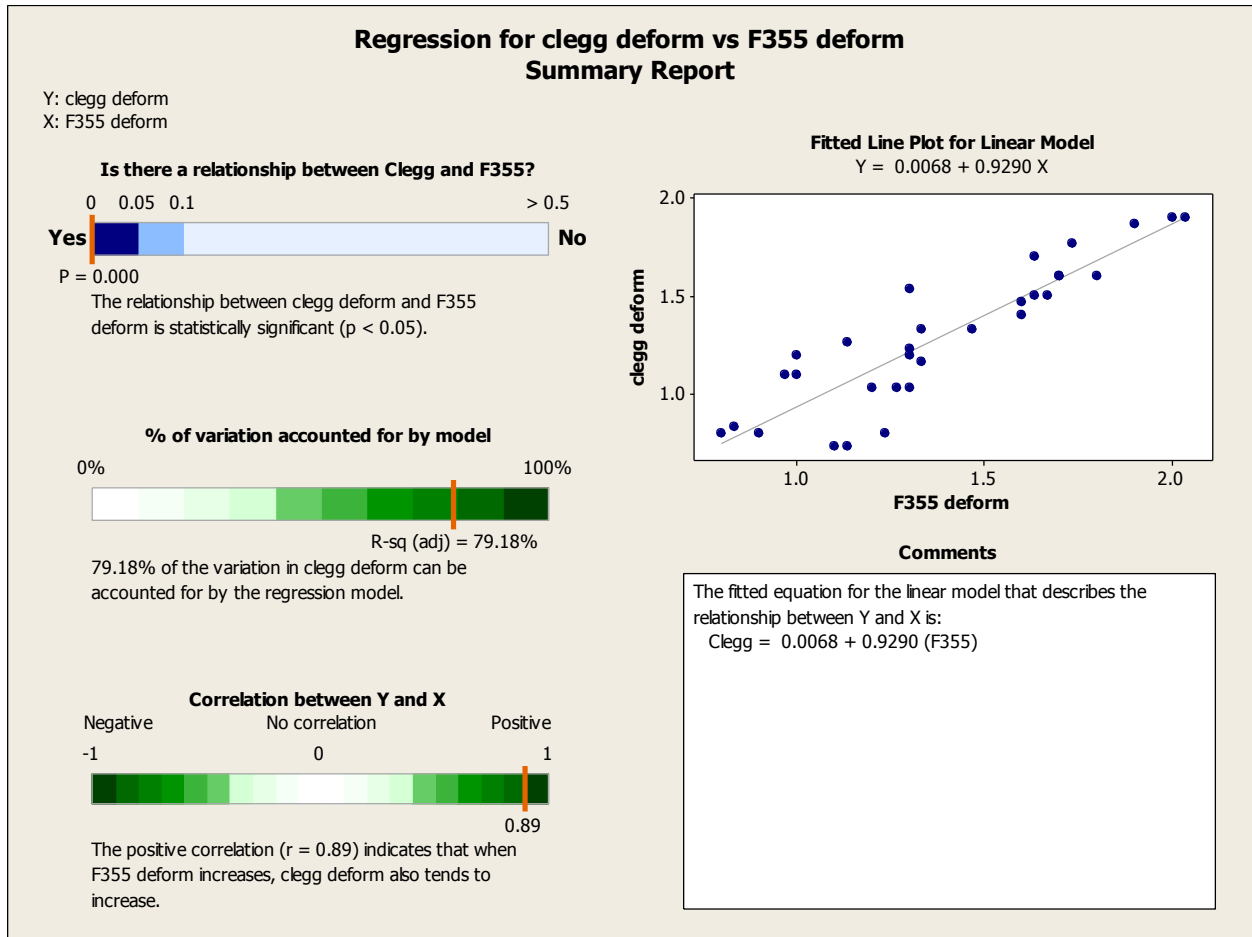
Regression for clegg deform vs F355 deform
Summary Report

Y: clegg deform
X: F355 deform

Is there a relationship between Clegg and F355?

0 0.05 0.1 > 0.5

Yes No

P = 0.000

The relationship between clegg deform and F355 deform is statistically significant (p < 0.05).

% of variation accounted for by model

0% 100%

R-sq (adj) = 79.18%

79.18% of the variation in clegg deform can be accounted for by the regression model.

Correlation between Y and X

Negative No correlation Positive

-1 0 1

0.89

The positive correlation (r = 0.89) indicates that when F355 deform increases, clegg deform also tends to increase.

Fitted Line Plot for Linear Model
Y = 0.0068 + 0.9290 X

2.0
1.5
1.0

clegg deform

1.0 1.5 2.0

F355 deform

Comments

The fitted equation for the linear model that describes the relationship between Y and X is:
Clegg = 0.0068 + 0.9290 (F355)